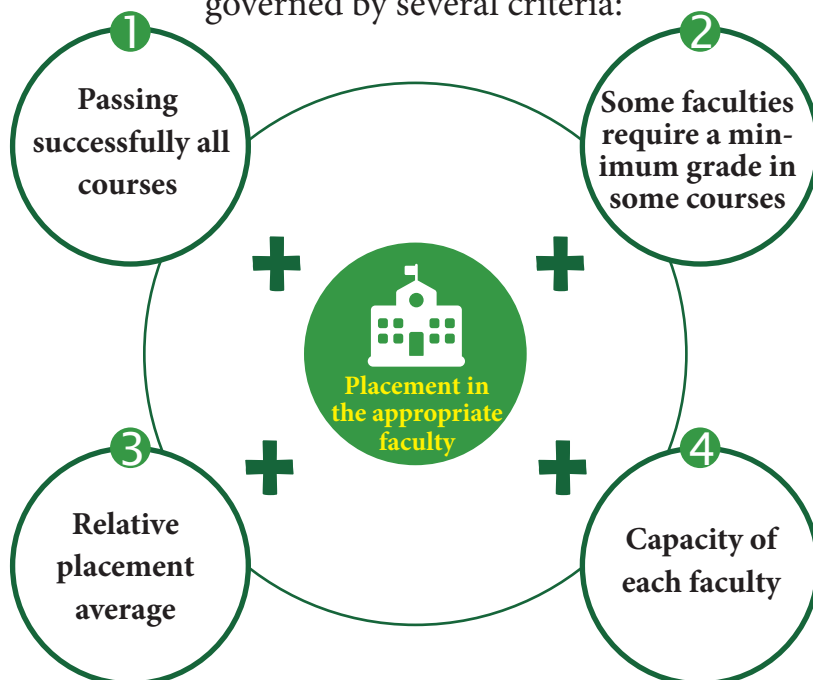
governed by several criteria:

1

Passing successfully all courses

2

Some faculties require a minimum grade in some courses

Placement in the appropriate faculty

3

Relative placement average

4

Capacity of each faculty